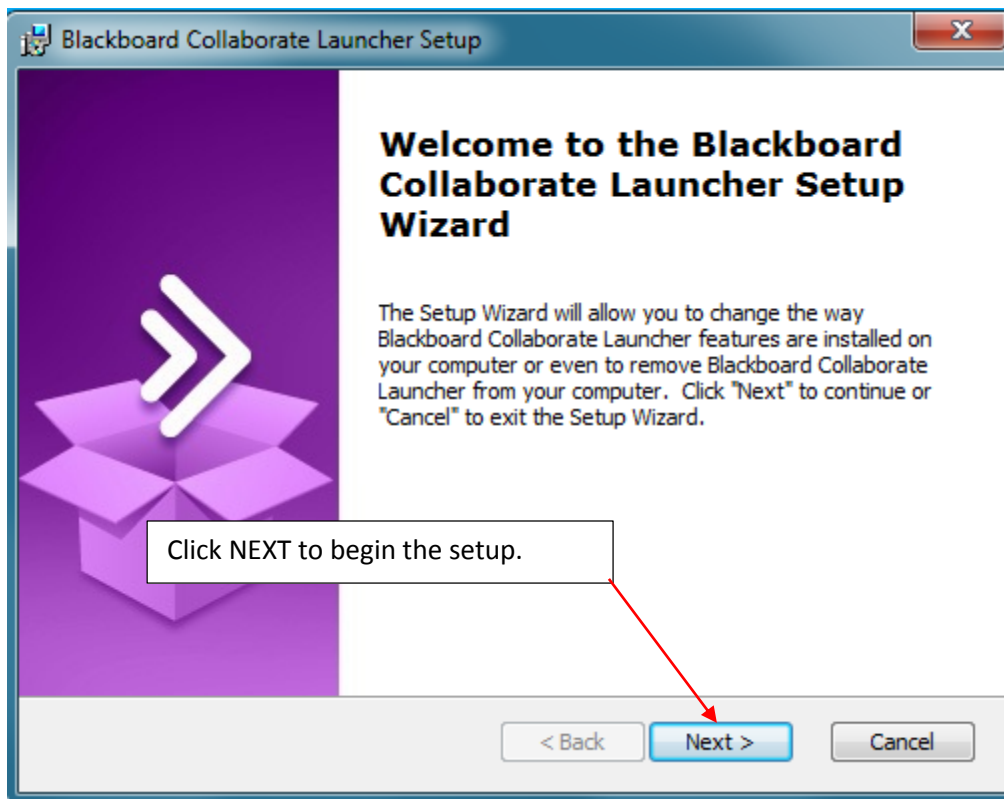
Blackboard Collaborate Launcher Setup

Welcome to the Blackboard Collaborate Launcher Setup Wizard

The Setup Wizard will allow you to change the way Blackboard Collaborate Launcher features are installed on your computer or even to remove Blackboard Collaborate Launcher from your computer. Click "Next" to continue or "Cancel" to exit the Setup Wizard.

Click NEXT to begin the setup.

< Back

Next >

Cancel